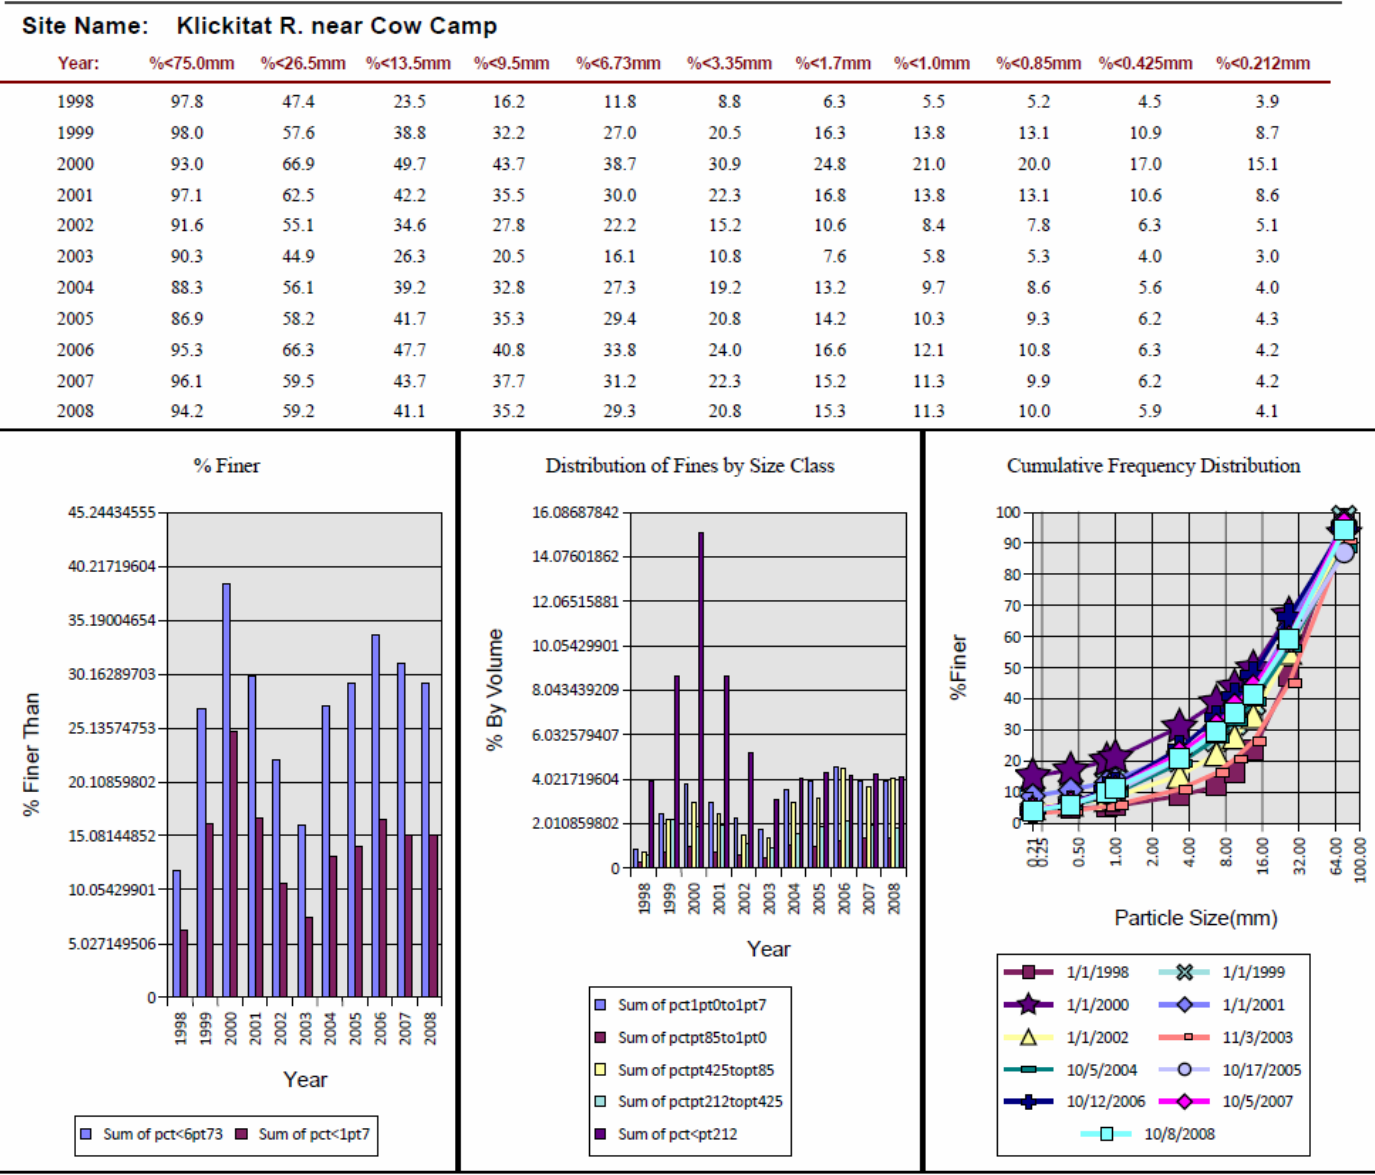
Site Name: Klickitat R. near Cow Camp

| Year: | %<75.0mm | %<26.5mm | %<13.5mm | %<9.5mm | %<6.73mm | %<3.35mm | %<1.7mm | %<1.0mm | %<0.85mm | %<0.425mm | %<0.212mm |
|---|---|---|---|---|---|---|---|---|---|---|---|
| 1998 | 97.8 | 47.4 | 23.5 | 16.2 | 11.8 | 8.8 | 6.3 | 5.5 | 5.2 | 4.5 | 3.9 |
| 1999 | 98.0 | 57.6 | 38.8 | 32.2 | 27.0 | 20.5 | 16.3 | 13.8 | 13.1 | 10.9 | 8.7 |
| 2000 | 93.0 | 66.9 | 49.7 | 43.7 | 38.7 | 30.9 | 24.8 | 21.0 | 20.0 | 17.0 | 15.1 |
| 2001 | 97.1 | 62.5 | 42.2 | 35.5 | 30.0 | 22.3 | 16.8 | 13.8 | 13.1 | 10.6 | 8.6 |
| 2002 | 91.6 | 55.1 | 34.6 | 27.8 | 22.2 | 15.2 | 10.6 | 8.4 | 7.8 | 6.3 | 5.1 |
| 2003 | 90.3 | 44.9 | 26.3 | 20.5 | 16.1 | 10.8 | 7.6 | 5.8 | 5.3 | 4.0 | 3.0 |
| 2004 | 88.3 | 56.1 | 39.2 | 32.8 | 27.3 | 19.2 | 13.2 | 9.7 | 8.6 | 5.6 | 4.0 |
| 2005 | 86.9 | 58.2 | 41.7 | 35.3 | 29.4 | 20.8 | 14.2 | 10.3 | 9.3 | 6.2 | 4.3 |
| 2006 | 95.3 | 66.3 | 47.7 | 40.8 | 33.8 | 24.0 | 16.6 | 12.1 | 10.8 | 6.3 | 4.2 |
| 2007 | 96.1 | 59.5 | 43.7 | 37.7 | 31.2 | 22.3 | 15.2 | 11.3 | 9.9 | 6.2 | 4.2 |
| 2008 | 94.2 | 59.2 | 41.1 | 35.2 | 29.3 | 20.8 | 15.3 | 11.3 | 10.0 | 5.9 | 4.1 |

% Finer

% Finer Than

45.24434555
40.21719604
35.19004654
30.16289703
25.13574753
20.10859802
15.08144852
10.05429901
5.027149506
0

1998 1999 2000 2001 2002 2003 2004 2005 2006 2007 2008

Year

Sum of pct<6pt73 Sum of pct<1pt7

Distribution of Fines by Size Class

% By Volume

16.08687842
14.07601862
12.06515881
10.05429901
8.043439209
6.032579407
4.021719604
2.010859802
0

1998 1999 2000 2001 2002 2003 2004 2005 2006 2007 2008

Year

Sum of pct1pt0to1pt7
Sum of pctpt85to1pt0
Sum of pctpt425topt85
Sum of pctpt212topt425
Sum of pct<pt212

Cumulative Frequency Distribution

%Finer

100
90
80
70
60
50
40
30
20
10
0

0.21 0.25 0.50 1.00 2.00 4.00 8.00 16.00 32.00 64.00 100.00

Particle Size(mm)

1/1/1998 1/1/1999
1/1/2000 1/1/2001
1/1/2002 11/3/2003
10/5/2004 10/17/2005
10/12/2006 10/5/2007
10/8/2008